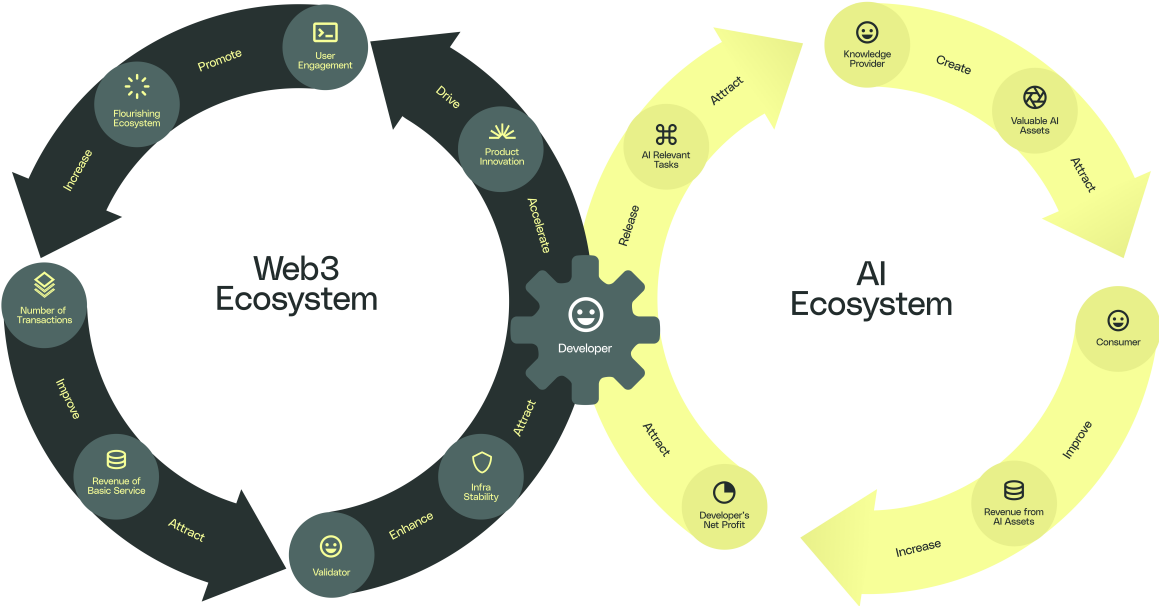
Web3 Ecosystem

User Engagement

Promote

Flourishing Ecosystem

Increase

Number of Transactions

Improve

Revenue of Basic Service

Attract

Validator

Enhance

Infra Stability

Attract

Developer

Accelerate

Product Innovation

Drive

AI Ecosystem

Release

AI Relevant Tasks

Attract

Knowledge Provider

Create

Valuable AI Assets

Attract

Consumer

Improve

Revenue from AI Assets

Increase

Developer's Net Profit

Attract